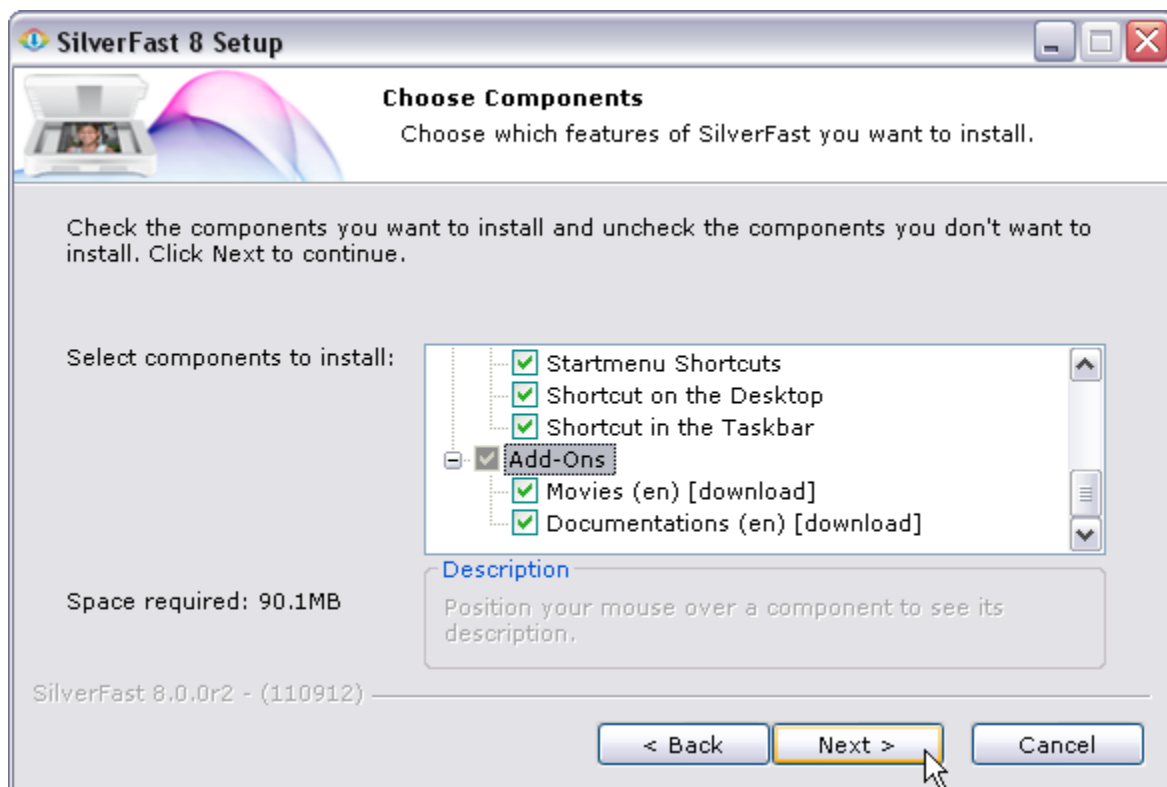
SilverFast 8 Setup

Choose Components

Choose which features of SilverFast you want to install.

Check the components you want to install and uncheck the components you don't want to install. Click Next to continue.

Select components to install:

Startmenu Shortcuts
Shortcut on the Desktop
Shortcut in the Taskbar
Add-Ons
Movies (en) [download]
Documentations (en) [download]

Space required: 90.1MB

Description

Position your mouse over a component to see its description.

SilverFast 8.0.0r2 - (110912)

< Back Next > Cancel